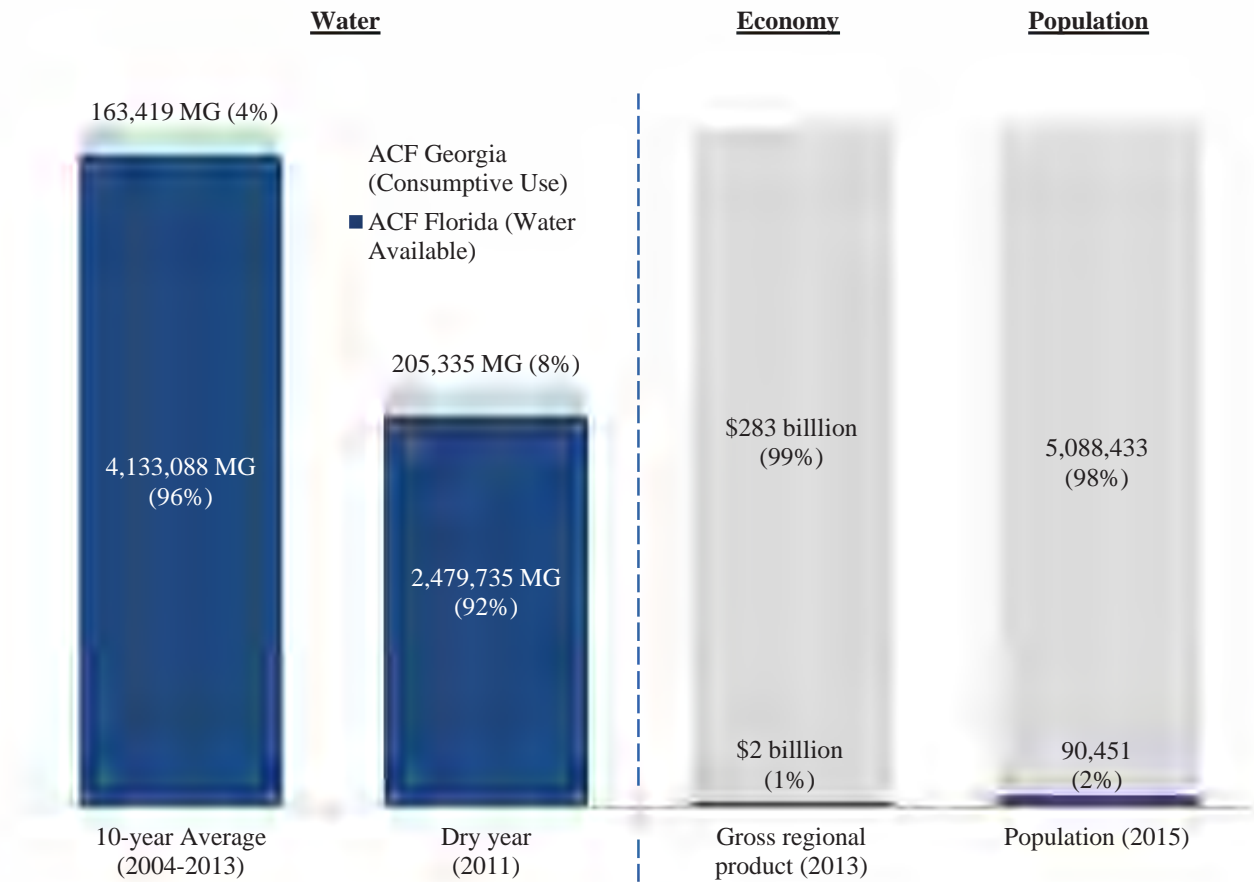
Water

Economy

Population

163,419 MG (4%)

ACF Georgia (Consumptive Use)

ACF Florida (Water Available)

4,133,088 MG (96%)

205,335 MG (8%)

2,479,735 MG (92%)

$283 billlion (99%)

$2 billlion (1%)

5,088,433 (98%)

90,451 (2%)

10-year Average (2004-2013)

Dry year (2011)

Gross regional product (2013)

Population (2015)